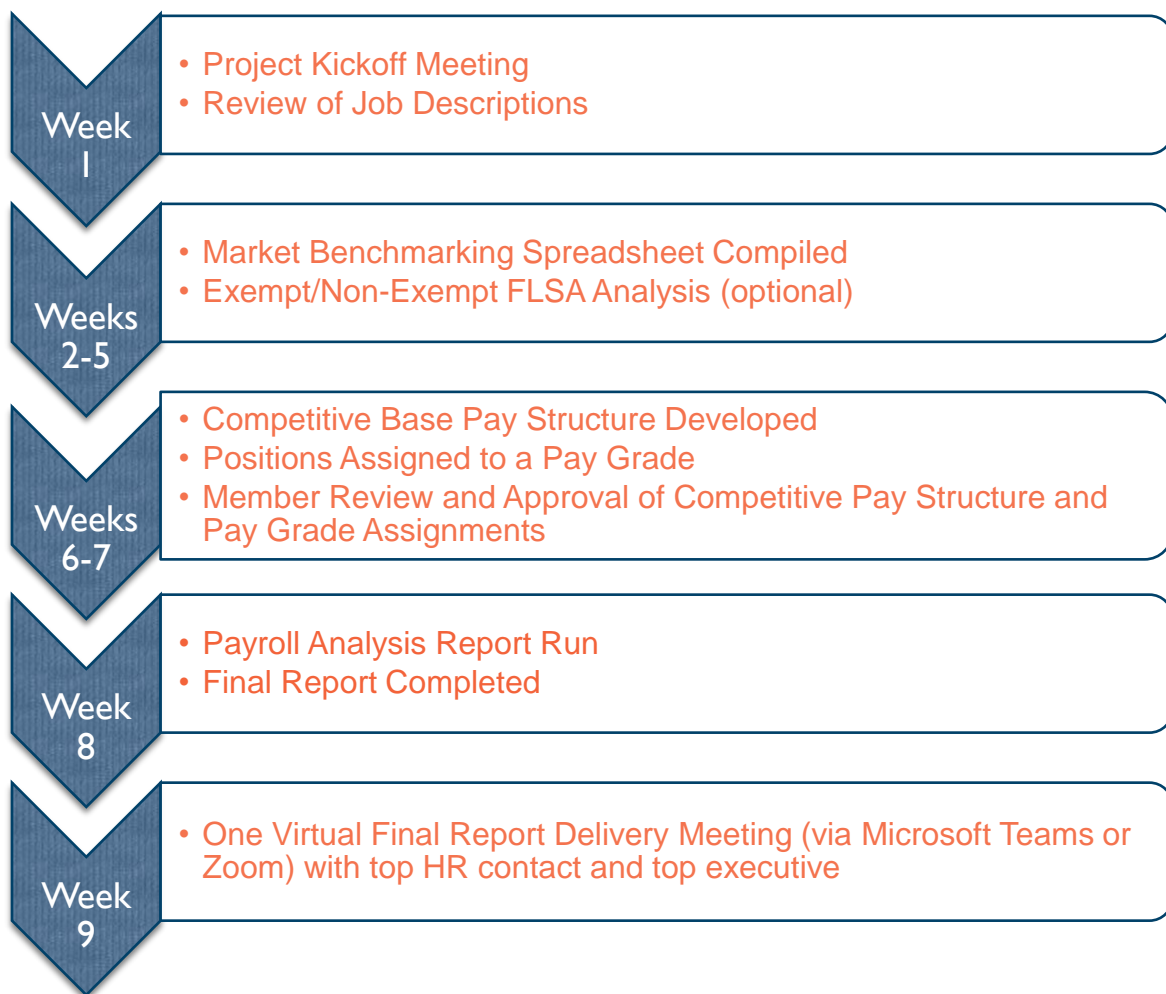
Week 1

- Project Kickoff Meeting
- Review of Job Descriptions

Weeks 2-5

- Market Benchmarking Spreadsheet Compiled
- Exempt/Non-Exempt FLSA Analysis (optional)

Weeks 6-7

- Competitive Base Pay Structure Developed
- Positions Assigned to a Pay Grade
- Member Review and Approval of Competitive Pay Structure and Pay Grade Assignments

Week 8

- Payroll Analysis Report Run
- Final Report Completed

Week 9

- One Virtual Final Report Delivery Meeting (via Microsoft Teams or Zoom) with top HR contact and top executive